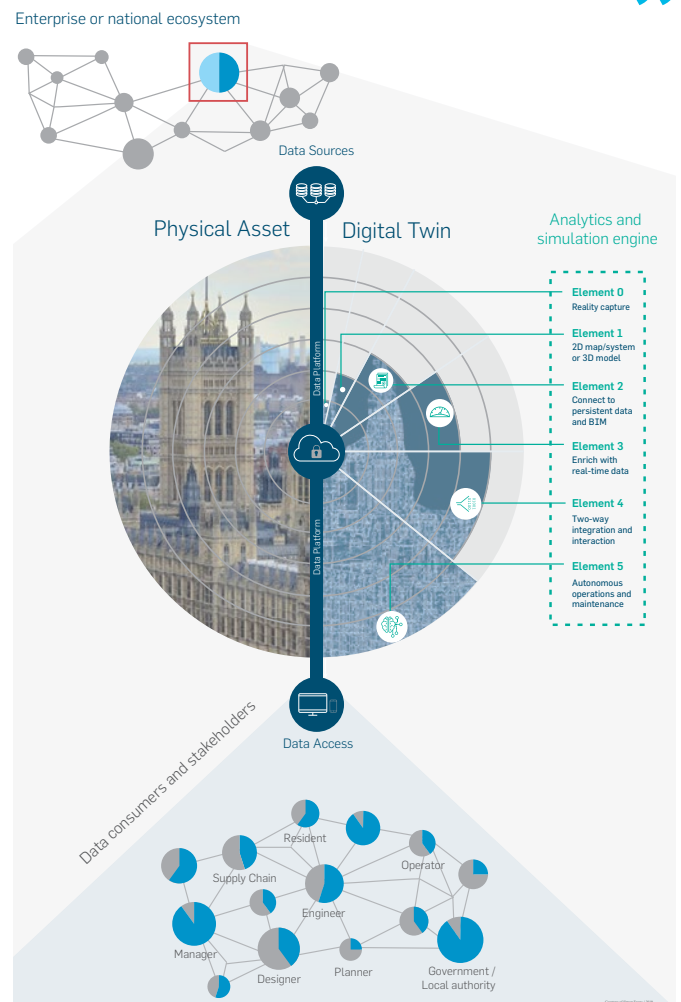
Enterprise or national ecosystem

Data Sources

Physical Asset

Digital Twin

Analytics and simulation engine

Data Platform

Data Platform

Element 0
Reality capture

Element 1
2D map/system or 3D model

Element 2
Connect to persistent data and BIM

Element 3
Enrich with real-time data

Element 4
Two-way integration and interaction

Element 5
Autonomous operations and maintenance

Data Access

Data consumers and stakeholders

Resident

Operator

Supply Chain

Engineer

Manager

Designer

Planner

Government / Local authority